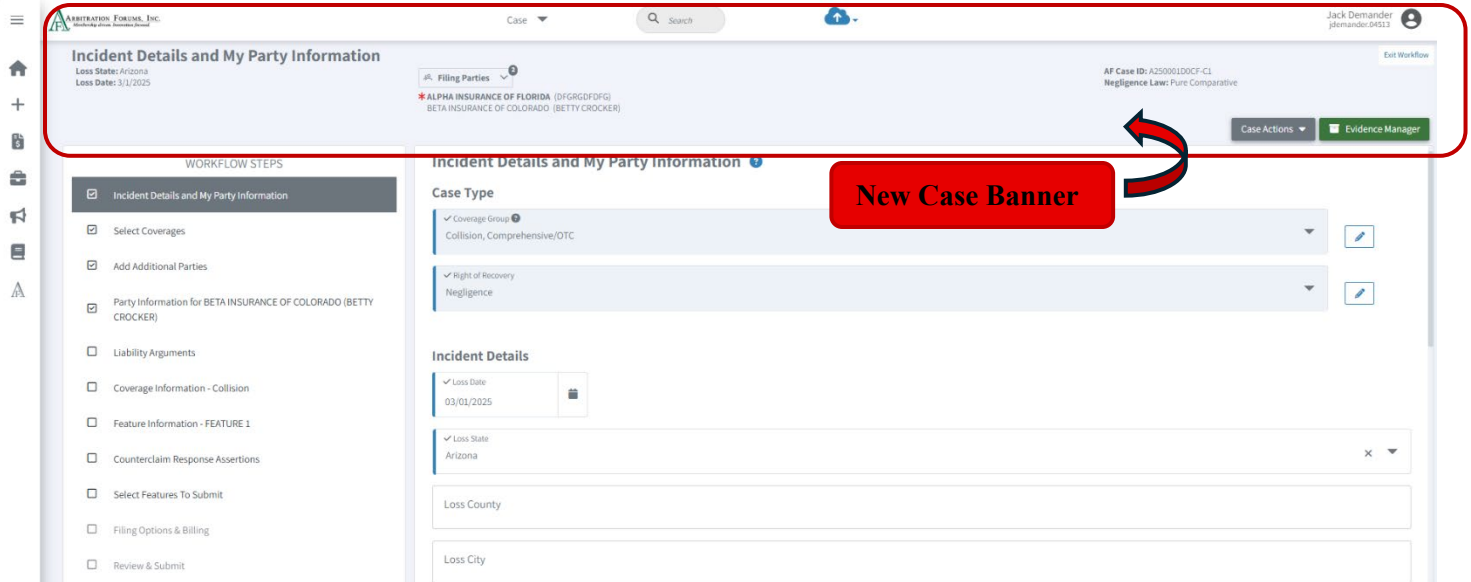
ARBITRATION FORUMS, INC.
Membership driven. Innovation focused.

Case

Search

Jack Demander
jdemander.04513

Incident Details and My Party Information
Loss State: Arizona
Loss Date: 3/1/2025

Filing Parties
* ALPHA INSURANCE OF FLORIDA (DFGRGDFDFG)
BETA INSURANCE OF COLORADO (BETTY CROCKER)

AF Case ID: A250001D0CF-C1
Negligence Law: Pure Comparative

Exit Workflow

Case Actions
Evidence Manager

New Case Banner

WORKFLOW STEPS
Incident Details and My Party Information
Select Coverages
Add Additional Parties
Party Information for BETA INSURANCE OF COLORADO (BETTY CROCKER)
Liability Arguments
Coverage Information - Collision
Feature Information - FEATURE 1
Counterclaim Response Assertions
Select Features To Submit
Filing Options & Billing
Review & Submit

Incident Details and My Party Information

Case Type
Coverage Group
Collision, Comprehensive/OTC
Right of Recovery
Negligence

Incident Details
Loss Date
03/01/2025
Loss State
Arizona
Loss County
Loss City